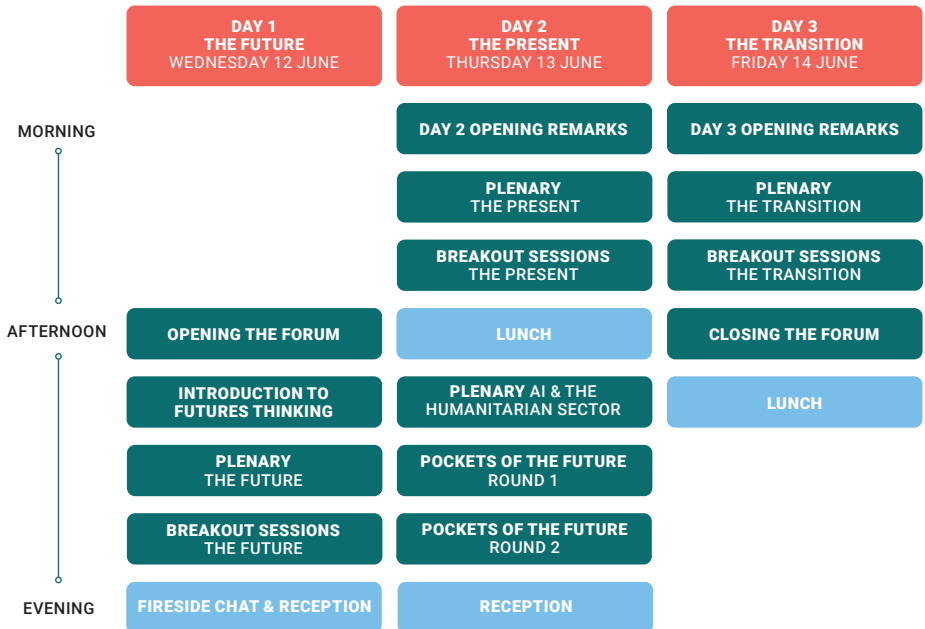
| | DAY 1 THE FUTURE WEDNESDAY 12 JUNE | DAY 2 THE PRESENT THURSDAY 13 JUNE | DAY 3 THE TRANSITION FRIDAY 14 JUNE |
|---|---|---|---|
| MORNING | | DAY 2 OPENING REMARKS | DAY 3 OPENING REMARKS |
| | | PLENARY THE PRESENT | PLENARY THE TRANSITION |
| | | BREAKOUT SESSIONS THE PRESENT | BREAKOUT SESSIONS THE TRANSITION |
| AFTERNOON | OPENING THE FORUM | LUNCH | CLOSING THE FORUM |
| | INTRODUCTION TO FUTURES THINKING | PLENARY AI & THE HUMANITARIAN SECTOR | LUNCH |
| | PLENARY THE FUTURE | POCKETS OF THE FUTURE ROUND 1 | |
| | BREAKOUT SESSIONS THE FUTURE | POCKETS OF THE FUTURE ROUND 2 | |
| EVENING | FIRESIDE CHAT & RECEPTION | RECEPTION | |